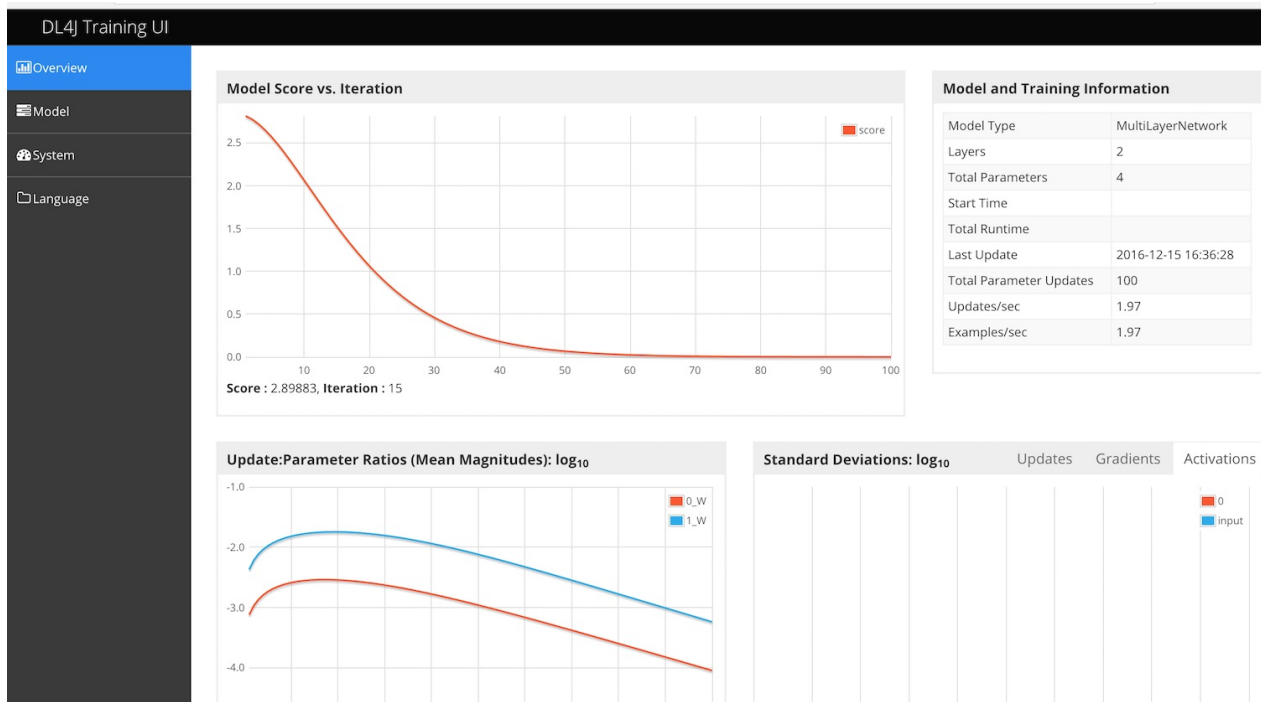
DL4J Training UI

Overview
Model
System
Language

Model Score vs. Iteration

score

2.5
2.0
1.5
1.0
0.5
0.0
10 20 30 40 50 60 70 80 90 100

**Score :** 2.89883, **Iteration :** 15

Model and Training Information

| Model Type | MultiLayerNetwork |
|---|---|
| Layers | 2 |
| Total Parameters | 4 |
| Start Time | |
| Total Runtime | |
| Last Update | 2016-12-15 16:36:28 |
| Total Parameter Updates | 100 |
| Updates/sec | 1.97 |
| Examples/sec | 1.97 |

Update:Parameter Ratios (Mean Magnitudes): $\log_{10}$

0_W
1_W

-1.0
-2.0
-3.0
-4.0

Standard Deviations: $\log_{10}$

Updates Gradients Activations

0
input